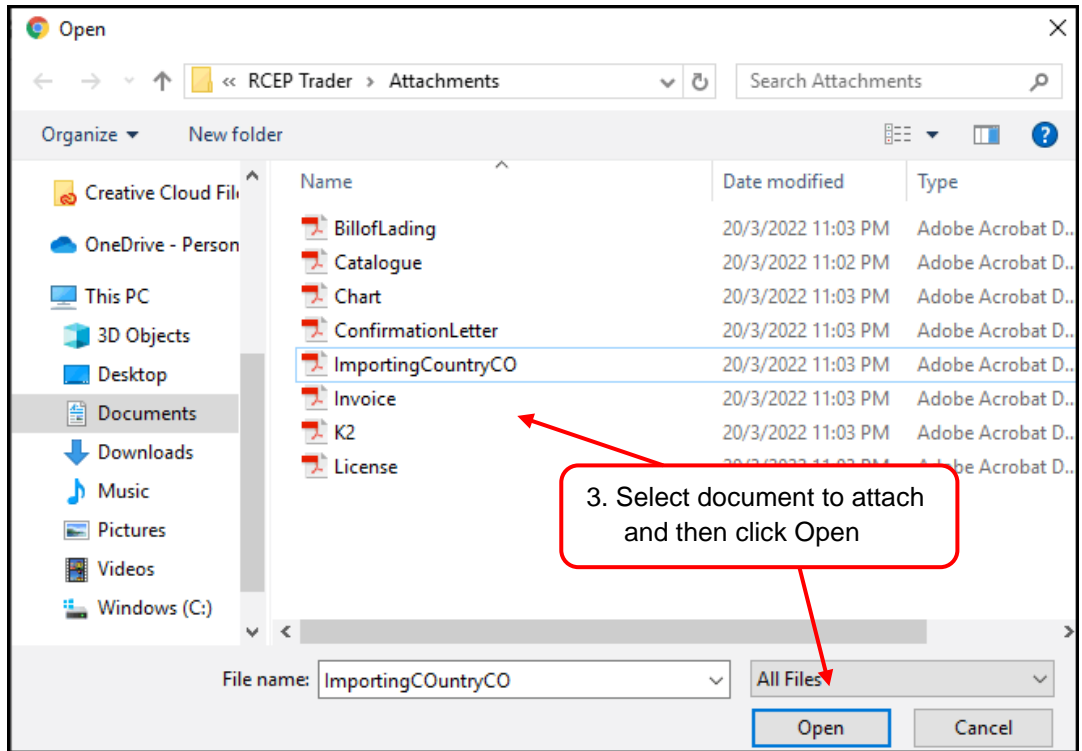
Open

« RCEP Trader › Attachments

Search Attachments

Organize ▾ New folder

Creative Cloud Fil
OneDrive - Person
This PC
3D Objects
Desktop
Documents
Downloads
Music
Pictures
Videos
Windows (C:)

| Name | Date modified | Type |
|---|---|---|
| BillofLading | 20/3/2022 11:03 PM | Adobe Acrobat D... |
| Catalogue | 20/3/2022 11:02 PM | Adobe Acrobat D... |
| Chart | 20/3/2022 11:03 PM | Adobe Acrobat D... |
| ConfirmationLetter | 20/3/2022 11:03 PM | Adobe Acrobat D... |
| ImportingCountryCO | 20/3/2022 11:03 PM | Adobe Acrobat D... |
| Invoice | 20/3/2022 11:03 PM | Adobe Acrobat D... |
| K2 | 20/3/2022 11:03 PM | Adobe Acrobat D... |
| License | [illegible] | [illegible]be Acrobat D... |

3. Select document to attach and then click Open

File name: ImportingCOuntryCO

All Files

Open

Cancel